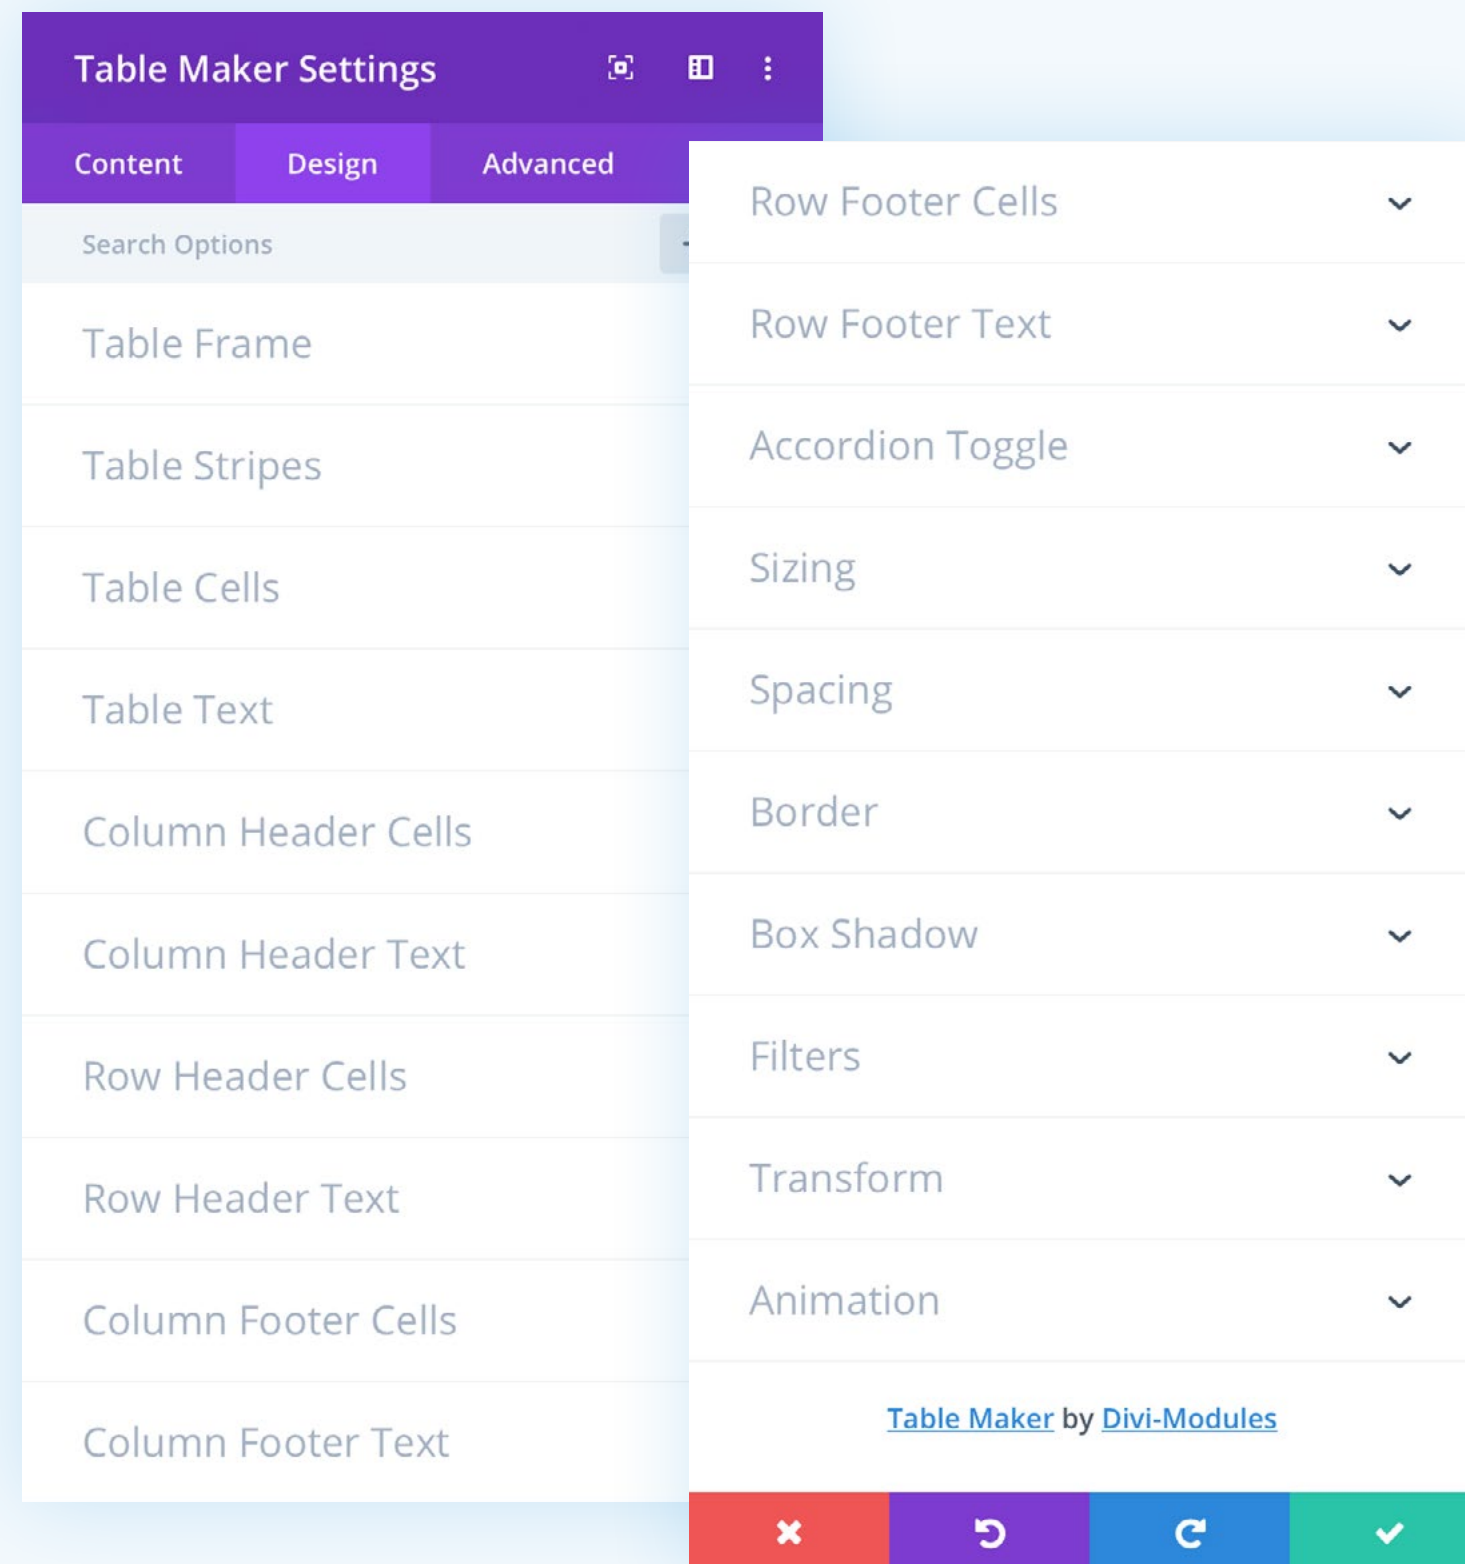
Table Maker Settings

Content
Design
Advanced

Search Options

Table Frame

Table Stripes

Table Cells

Table Text

Column Header Cells

Column Header Text

Row Header Cells

Row Header Text

Column Footer Cells

Column Footer Text

Row Footer Cells

Row Footer Text

Accordion Toggle

Sizing

Spacing

Border

Box Shadow

Filters

Transform

Animation

Table Maker by Divi-Modules